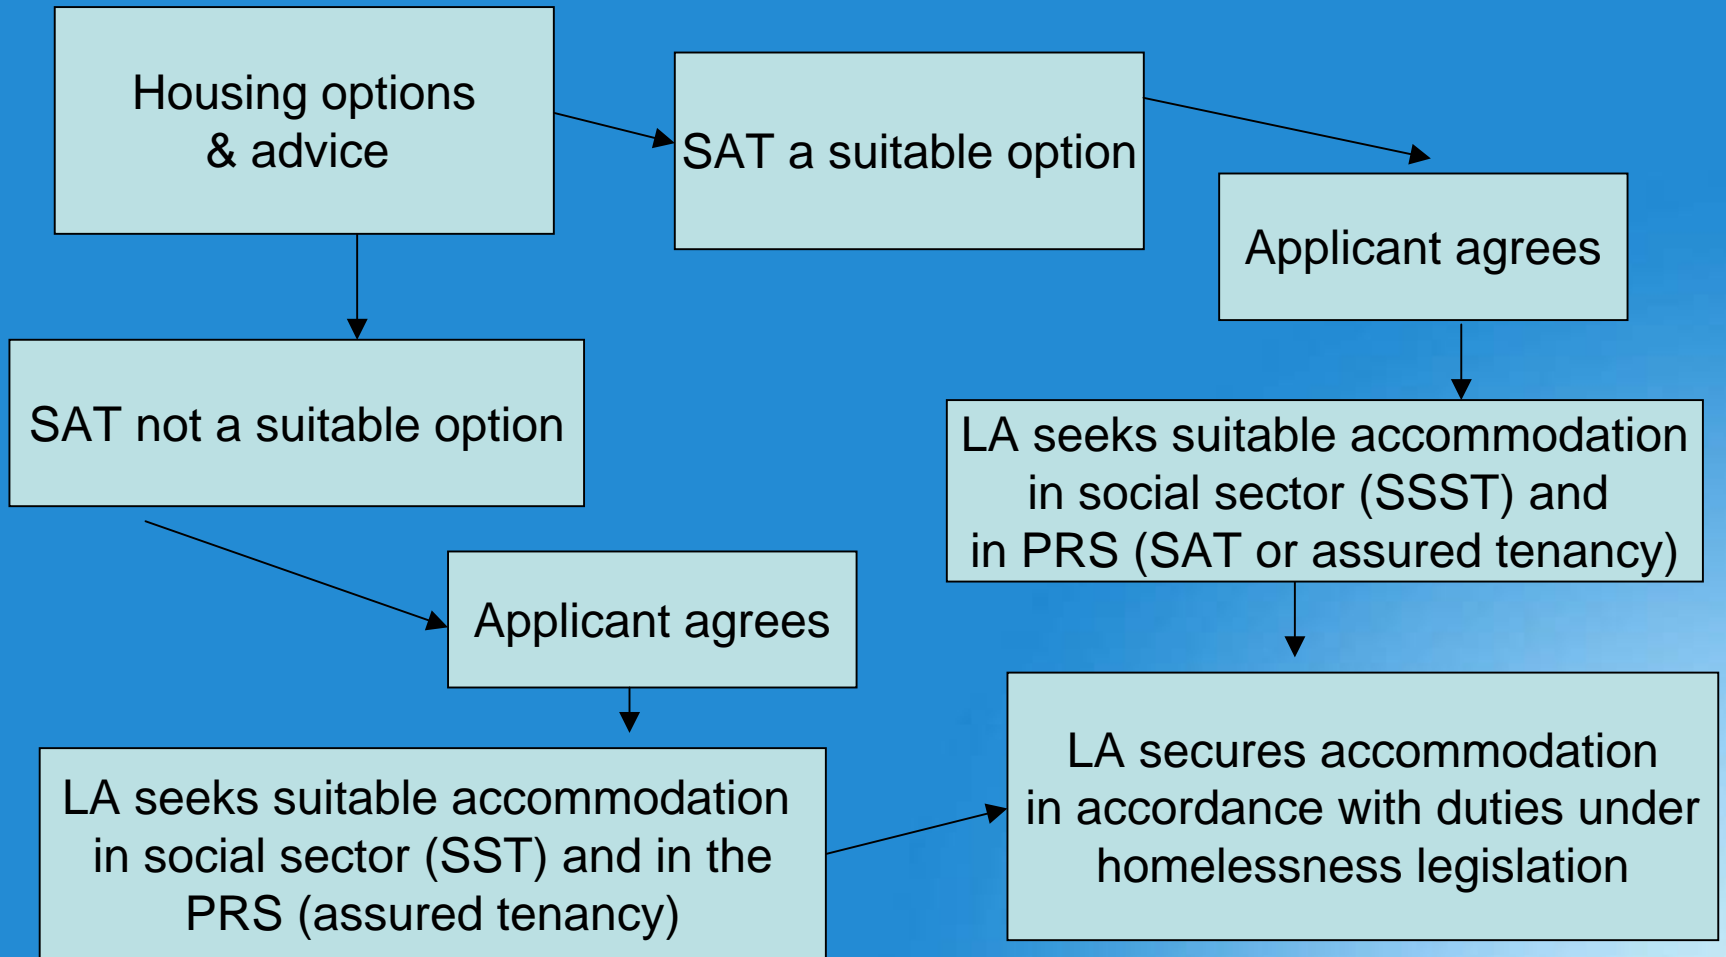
Housing options & advice

SAT a suitable option

Applicant agrees

LA seeks suitable accommodation in social sector (SSST) and in PRS (SAT or assured tenancy)

SAT not a suitable option

Applicant agrees

LA seeks suitable accommodation in social sector (SST) and in the PRS (assured tenancy)

LA secures accommodation in accordance with duties under homelessness legislation